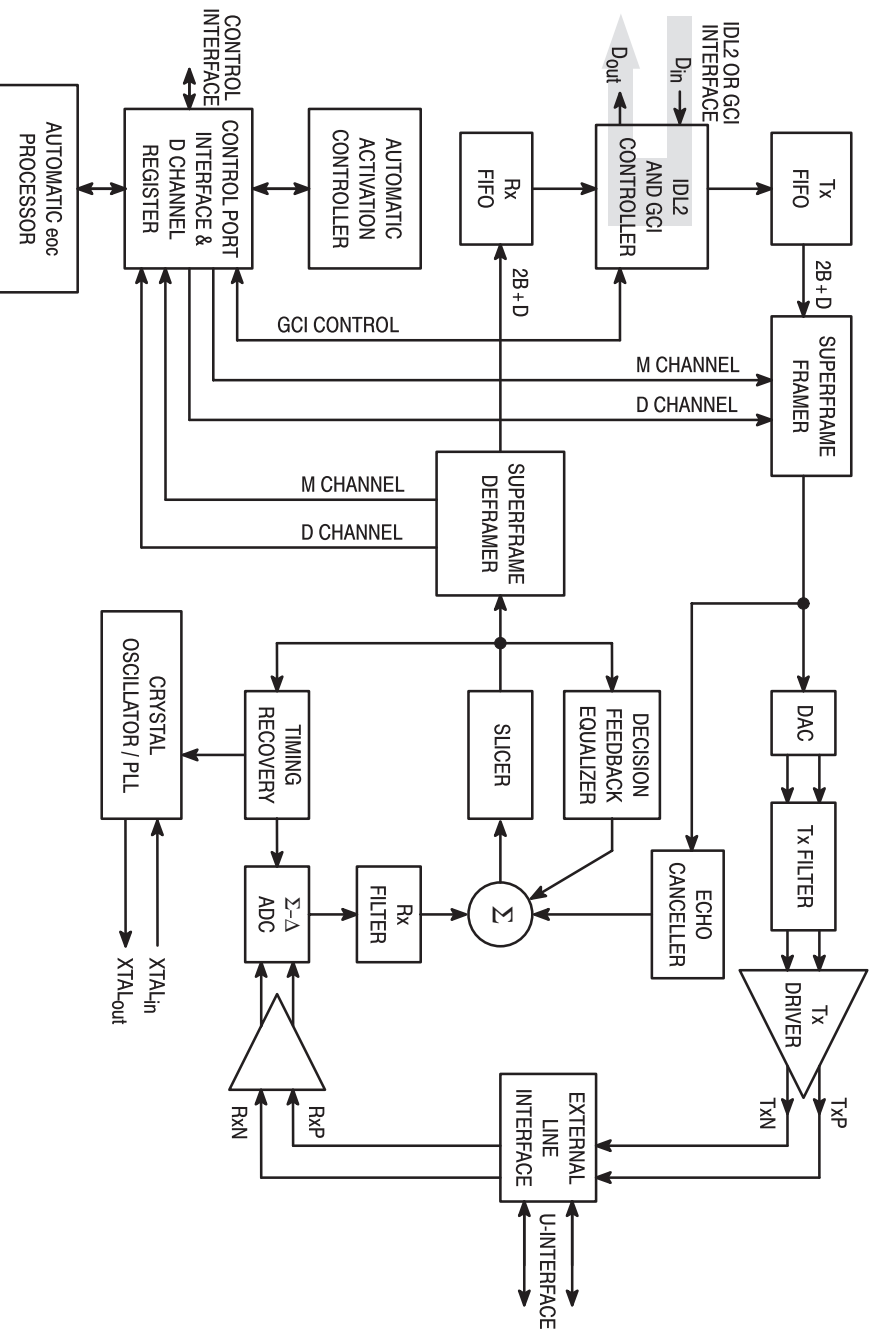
IDL2 OR GCI INTERFACE
$D_{in}$
$D_{out}$
CONTROL INTERFACE
Tx FIFO
IDL2 AND GCI CONTROLLER
Rx FIFO
AUTOMATIC ACTIVATION CONTROLLER
CONTROL PORT INTERFACE & D CHANNEL REGISTER
AUTOMATIC eoc PROCESSOR
2B + D
2B + D
GCI CONTROL
M CHANNEL
D CHANNEL
SUPERFRAME FRAMER
SUPERFRAME DEFRAMER
M CHANNEL
D CHANNEL
DAC
Tx FILTER
Tx DRIVER
TxP
TxN
DECISION FEEDBACK EQUALIZER
SLICER
TIMING RECOVERY
CRYSTAL OSCILLATOR / PLL
ECHO CANCELLER
Σ
Rx FILTER
Σ–Δ ADC
$XTAL_{in}$
$XTAL_{out}$
EXTERNAL LINE INTERFACE
U-INTERFACE
RxP
RxN